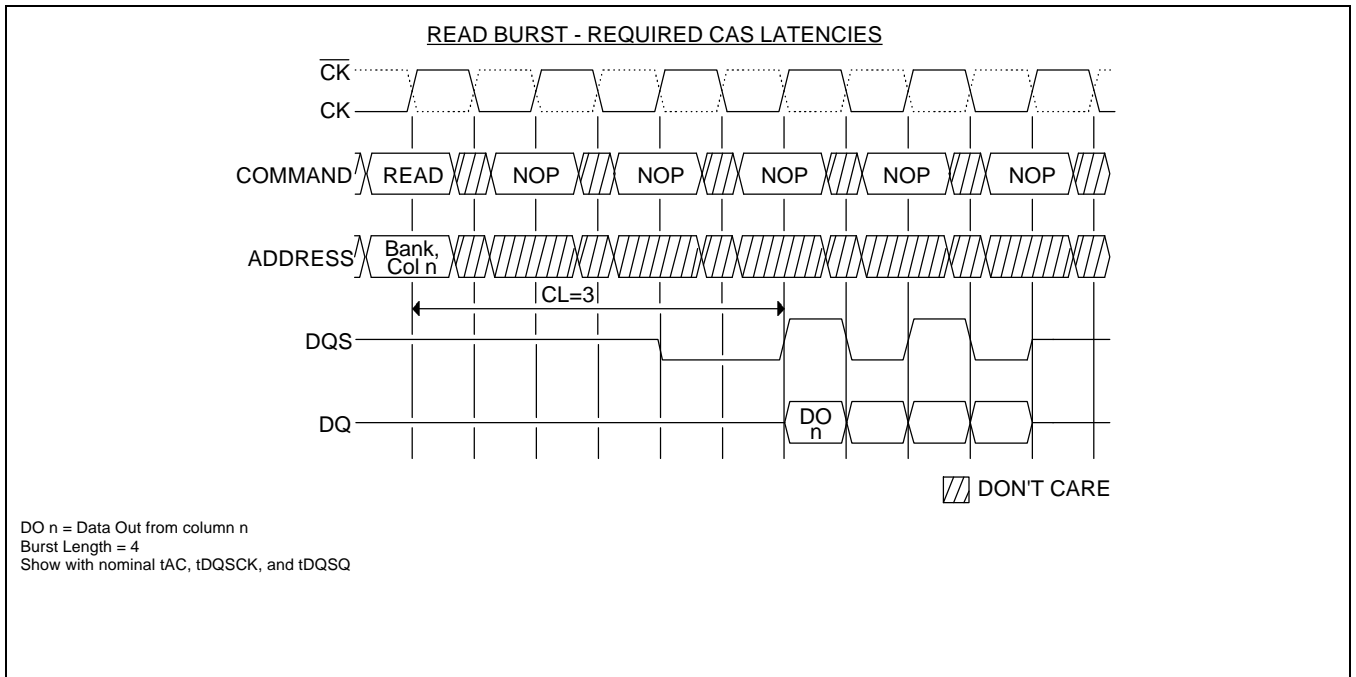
READ BURST - REQUIRED CAS LATENCIES

$\overline{CK}$

CK

COMMAND READ NOP NOP NOP NOP NOP

ADDRESS Bank, Col n

CL=3

DQS

DQ DO n

DON'T CARE

DO n = Data Out from column n
Burst Length = 4
Show with nominal tAC, tDQSCK, and tDQSQ